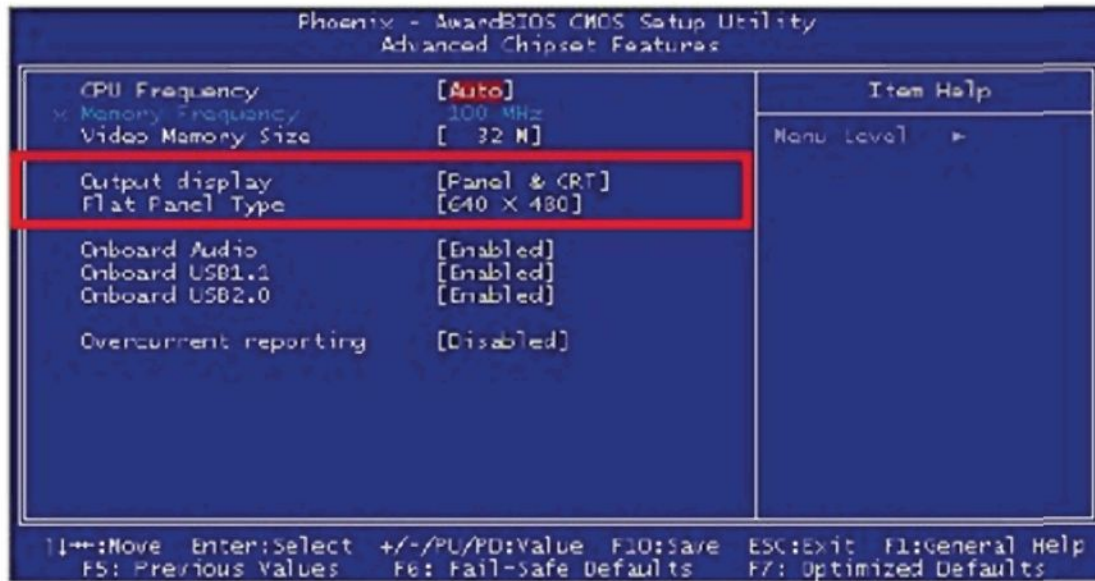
Phoenix - AwardBIOS CMOS Setup Utility
Advanced Chipset Features

| | | |
|---|---|---|
| CPU Frequency | [Auto] | Item Help |
| x Memory Frequency | 100 MHz | |
| Video Memory Size | [ 32 M] | Menu Level ► |
| Output display | [Panel & CRT] | |
| Flat Panel Type | [640 X 480] | |
| Onboard Audio | [Enabled] | |
| Onboard USB1.1 | [Enabled] | |
| Onboard USB2.0 | [Enabled] | |
| Overcurrent reporting | [Disabled] | |

↑↓→←:Move Enter:Select +/-/PU/PD:Value F10:Save ESC:Exit F1:General Help
F5: Previous Values F6: Fail-Safe Defaults F7: Optimized Defaults